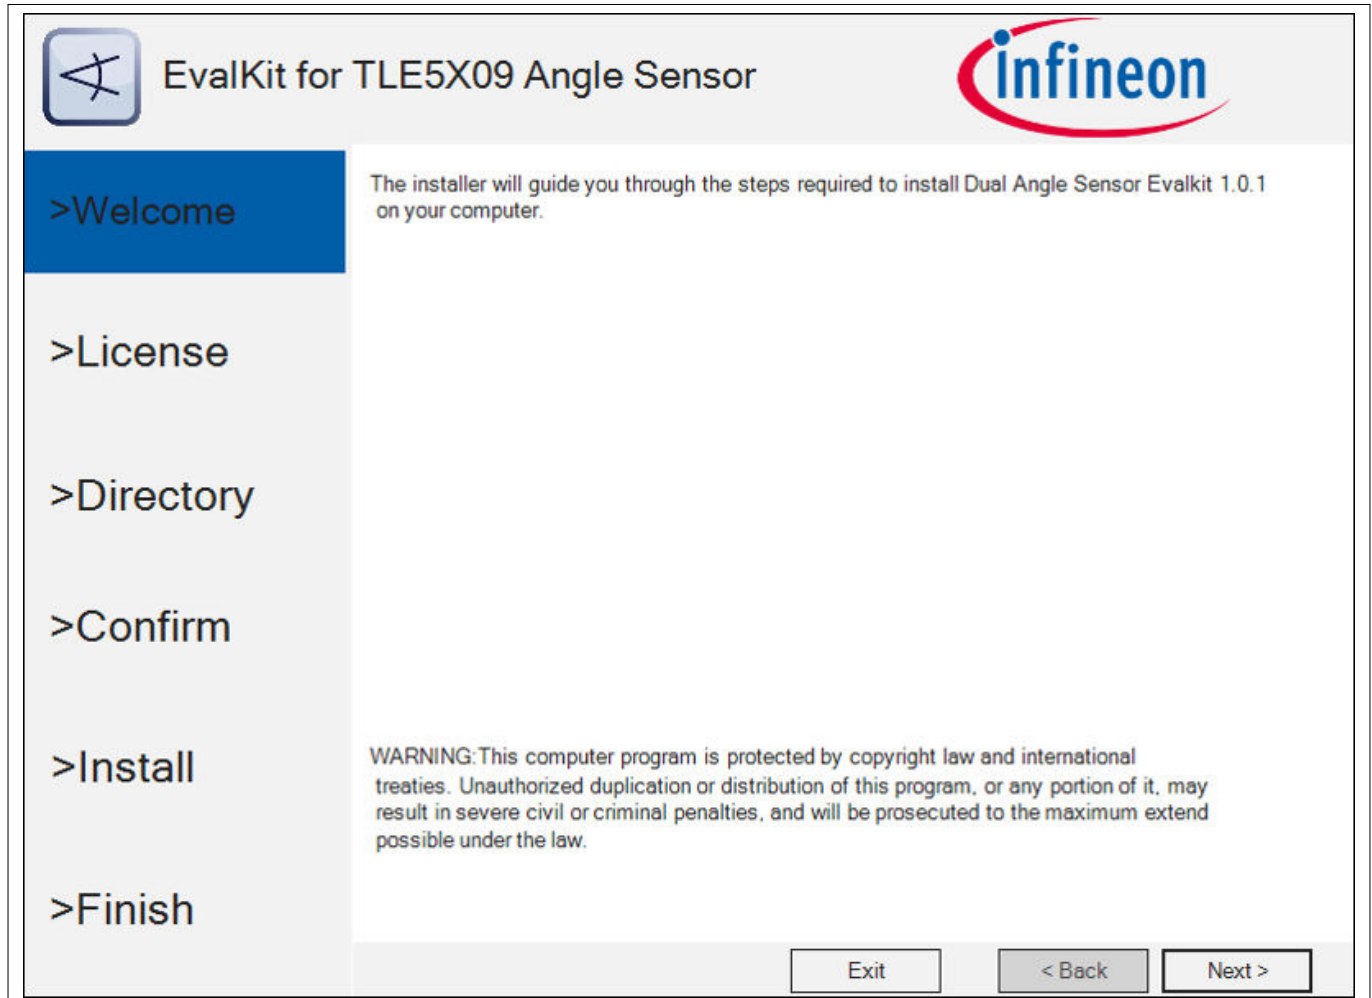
EvalKit for TLE5X09 Angle Sensor

infineon

>Welcome

>License

>Directory

>Confirm

>Install

>Finish

The installer will guide you through the steps required to install Dual Angle Sensor Evalkit 1.0.1 on your computer.

WARNING:This computer program is protected by copyright law and international treaties. Unauthorized duplication or distribution of this program, or any portion of it, may result in severe civil or criminal penalties, and will be prosecuted to the maximum extend possible under the law.

Exit

< Back

Next >